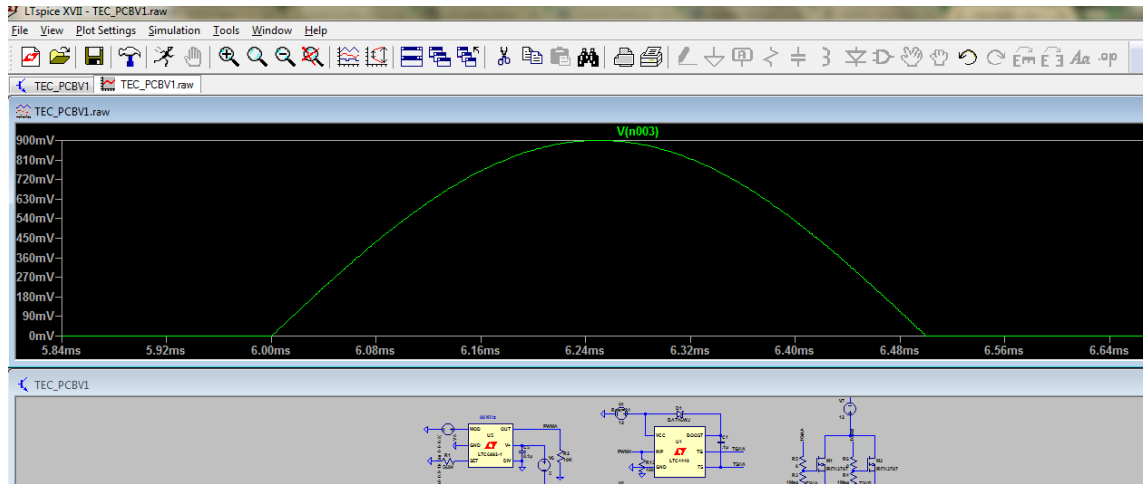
LTspice XVII - TEC_PCBV1.raw

File View Plot Settings Simulation Tools Window Help

TEC_PCBV1 TEC_PCBV1.raw

TEC_PCBV1.raw

V(n003)

900mV
810mV
720mV
630mV
540mV
450mV
360mV
270mV
180mV
90mV
0mV

5.84ms 5.92ms 6.00ms 6.08ms 6.16ms 6.24ms 6.32ms 6.40ms 6.48ms 6.56ms 6.64ms

TEC_PCBV1

MOD OUT GND V+ SET DIV U2 LTC6992-1 PWMA

VCC BOOST INP TG GND TS U1 LTC4440 TGHA